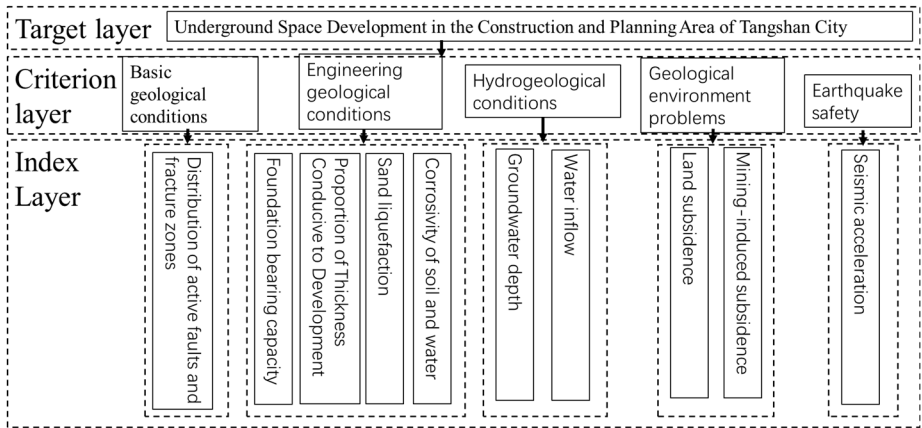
Target layer

Underground Space Development in the Construction and Planning Area of Tangshan City

Criterion layer

Basic geological conditions

Engineering geological conditions

Hydrogeological conditions

Geological environment problems

Earthquake safety

Index Layer

Distribution of active faults and fracture zones

Foundation bearing capacity

Proportion of Thickness Conducive to Development

Sand liquefaction

Corrosivity of soil and water

Groundwater depth

Water inflow

Land subsidence

Mining-induced subsidence

Seismic acceleration